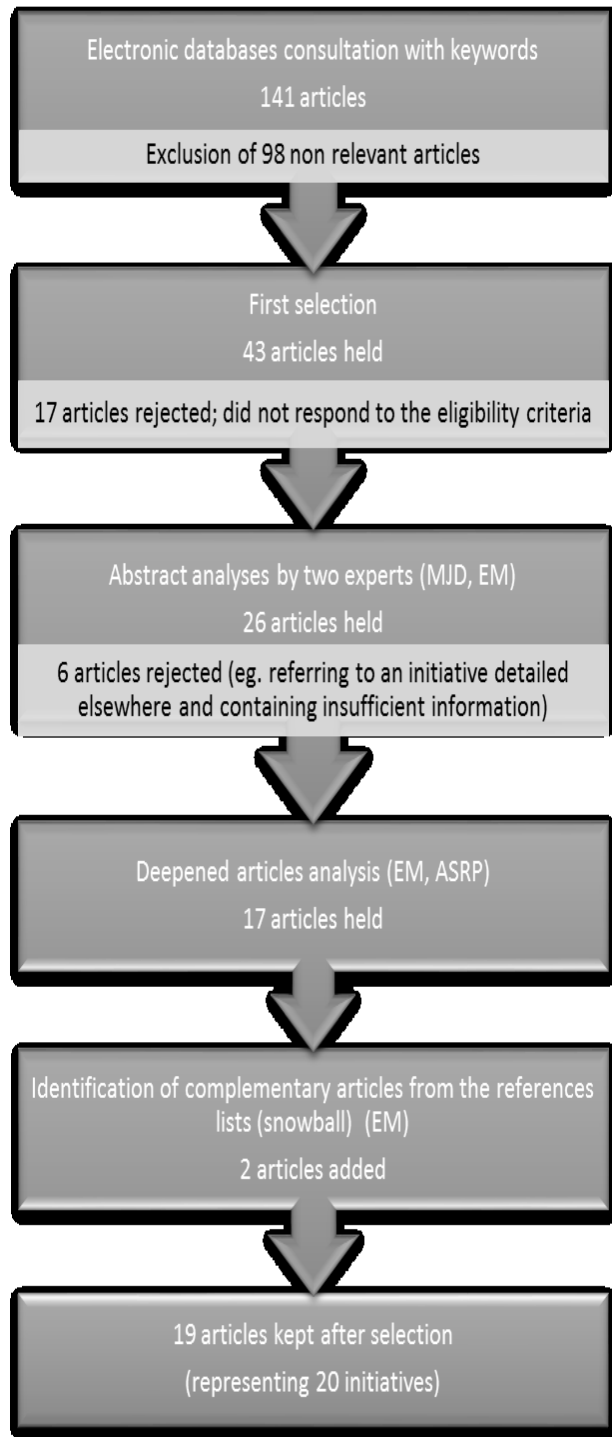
Electronic databases consultation with keywords

141 articles

Exclusion of 98 non relevant articles

First selection

43 articles held

17 articles rejected; did not respond to the eligibility criteria

Abstract analyses by two experts (MJD, EM)

26 articles held

6 articles rejected (eg. referring to an initiative detailed elsewhere and containing insufficient information)

Deepened articles analysis (EM, ASRP)

17 articles held

Identification of complementary articles from the references lists (snowball) (EM)

2 articles added

19 articles kept after selection

(representing 20 initiatives)